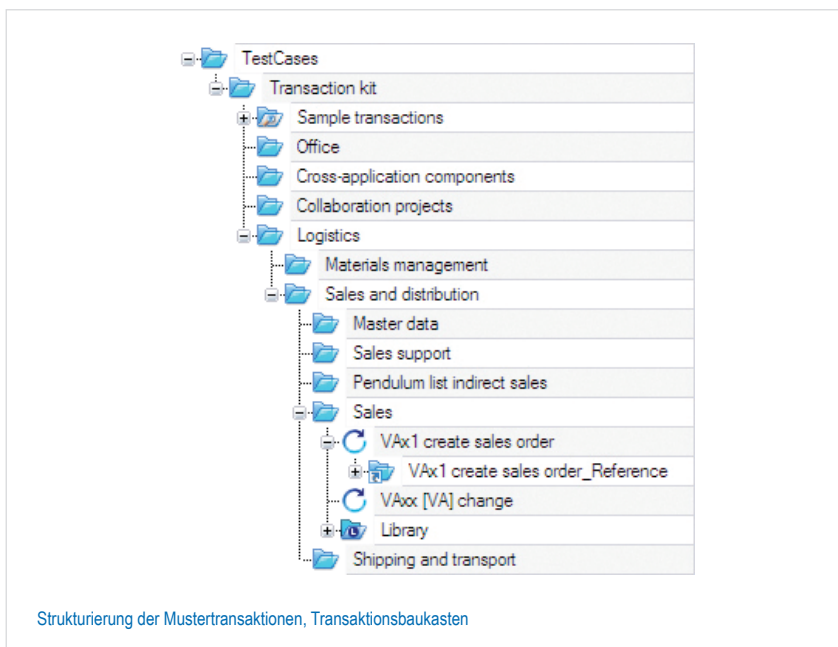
TestCases
Transaction kit
Sample transactions
Office
Cross-application components
Collaboration projects
Logistics
Materials management
Sales and distribution
Master data
Sales support
Pendulum list indirect sales
Sales
VAx1 create sales order
VAx1 create sales order_Reference
VAxx [VA] change
Library
Shipping and transport

Strukturierung der Mustertransaktionen, Transaktionsbaukasten